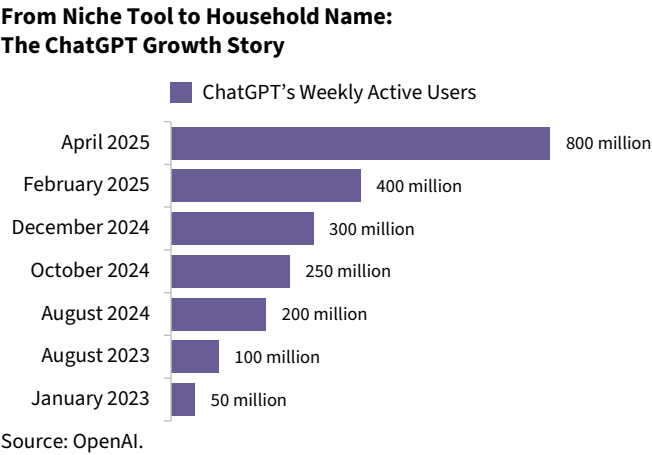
From Niche Tool to Household Name:
The ChatGPT Growth Story

ChatGPT's Weekly Active Users

April 2025 800 million
February 2025 400 million
December 2024 300 million
October 2024 250 million
August 2024 200 million
August 2023 100 million
January 2023 50 million

Source: OpenAI.